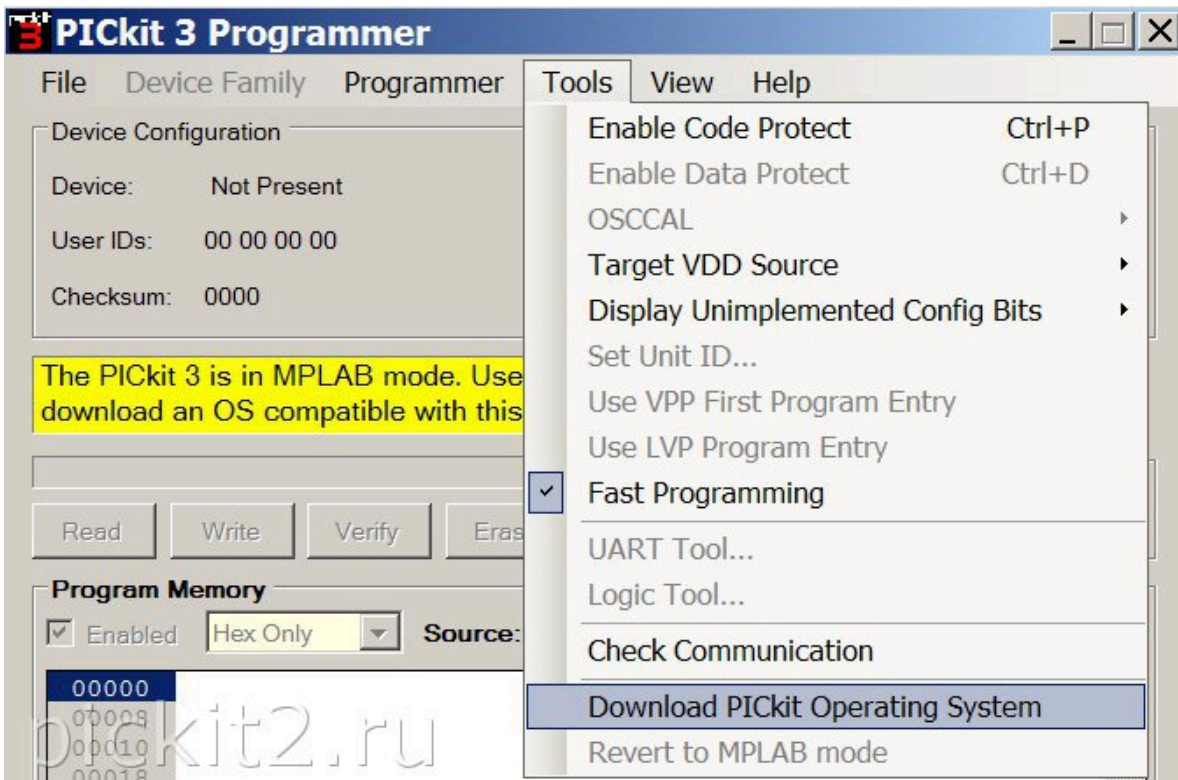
PICkit 3 Programmer

File Device Family Programmer Tools View Help

Device Configuration

Device: Not Present

User IDs: 00 00 00 00

Checksum: 0000

The PICkit 3 is in MPLAB mode. Use
download an OS compatible with this

Read Write Verify Eras

Program Memory

Enabled Hex Only Source:

00000
00008
00010
00018

pickit2.ru

Enable Code Protect Ctrl+P
Enable Data Protect Ctrl+D
OSCCAL
Target VDD Source
Display Unimplemented Config Bits
Set Unit ID...
Use VPP First Program Entry
Use LVP Program Entry
Fast Programming
UART Tool...
Logic Tool...
Check Communication
Download PICkit Operating System
Revert to MPLAB mode